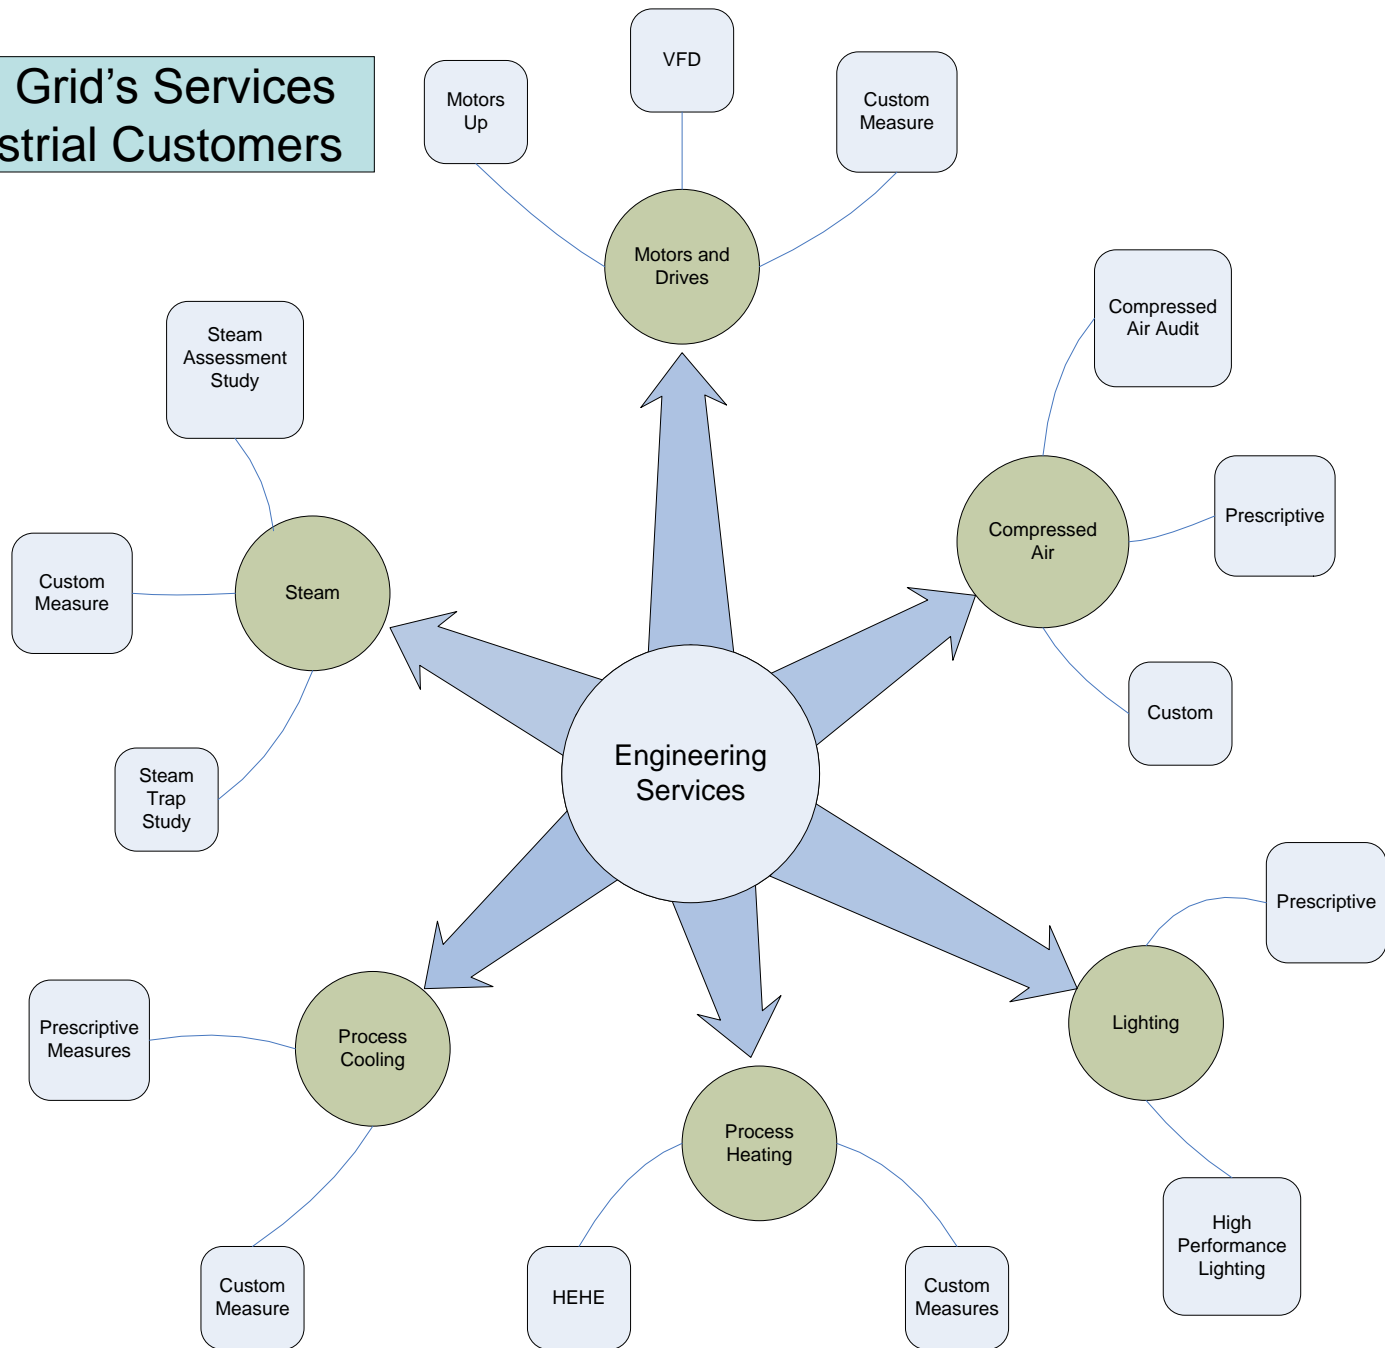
Grid's Services
strial Customers

Motors Up

VFD

Custom Measure

Motors and Drives

Compressed Air Audit

Steam Assessment Study

Prescriptive

Compressed Air

Custom Measure

Steam

Custom

Steam Trap Study

Engineering Services

Prescriptive

Lighting

Prescriptive Measures

Process Cooling

Process Heating

High Performance Lighting

Custom Measure

HEHE

Custom Measures